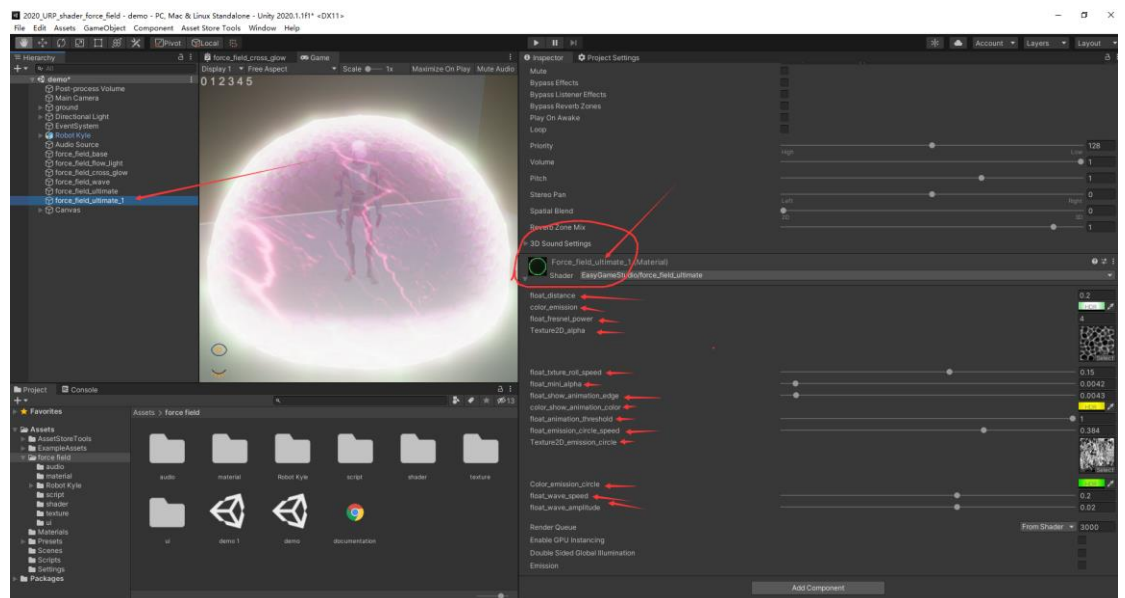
2020_URP_shader_force_field - demo - PC, Mac & Linux Standalone - Unity 2020.1.1f1* <DX11>
File Edit Assets GameObject Component Asset Store Tools Window Help

Pivot Local

Account Layers Layout

Hierarchy
demo*
Post-process Volume
Main Camera
ground
Directional Light
EventSystem
Robot Kyle
Audio Source
force_field_base
force_field_flow_light
force_field_cross_glow
force_field_wave
force_field_ultimate
force_field_ultimate_1
Canvas

force_field_cross_glow Game
Display 1 Free Aspect Scale 1x Maximize On Play Mute Audio
012345

Inspector Project Settings
Mute
Bypass Effects
Bypass Listener Effects
Bypass Reverb Zones
Play On Awake
Loop
Priority High Low 128
Volume 1
Pitch 1
Stereo Pan Left Right 0
Spatial Blend 2D 3D 0
Reverb Zone Mix 1
3D Sound Settings

Force_field_ultimate_1 (Material)
Shader EasyGameStudio/force_field_ultimate
float_distance 0.2
color_emission HDR
float_fresnel_power 4
Texture2D_alpha
Select
float_txture_roll_speed 0.15
float_mini_alpha 0.0042
float_show_animation_edge 0.0043
color_show_animation_color HDR
float_animation_threshold 1
float_emission_circle_speed 0.384
Texture2D_emission_circle
Select
Color_emission_circle HDR
float_wave_speed 0.2
float_wave_amplitude 0.02
Render Queue From Shader 3000
Enable GPU Instancing
Double Sided Global Illumination
Emission

Add Component

Project Console
Favorites
Assets > force field
Assets
AssetStoreTools
ExampleAssets
force field
audio
material
Robot Kyle
script
shader
texture
ui
Materials
Presets
Scenes
Scripts
Settings
Packages

audio material Robot Kyle script shader texture
ui demo 1 demo documentation
13